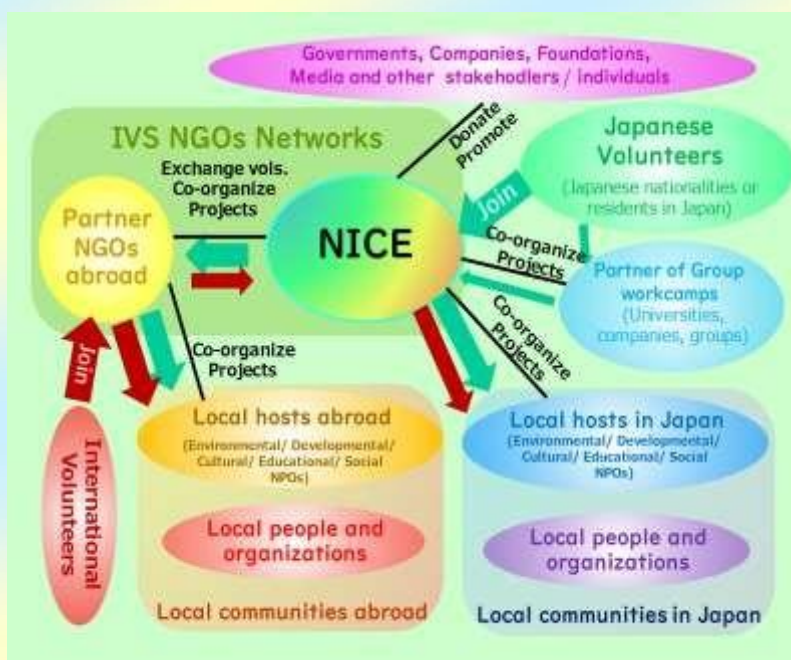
Governments, Companies, Foundations, Media and other stakehodlers / individuals

IVS NGOs Networks

Donate
Promote

Japanese Volunteers
(Japanese nationalities or residents in Japan)

Exchange vols.
Co-organize Projects

Partner NGOs abroad

NICE

Join

Co-organize Projects

Partner of Group workcamps
(Universities, companies, groups)

Co-organize Projects

Join

Co-organize Projects

International Volunteers

Local hosts abroad
(Environmental/ Developmental/ Cultural/ Educational/ Social NPOs)

Local people and organizations

Local communities abroad

Local hosts in Japan
(Environmental/ Developmental/ Cultural/ Educational/ Social NPOs)

Local people and organizations

Local communities in Japan